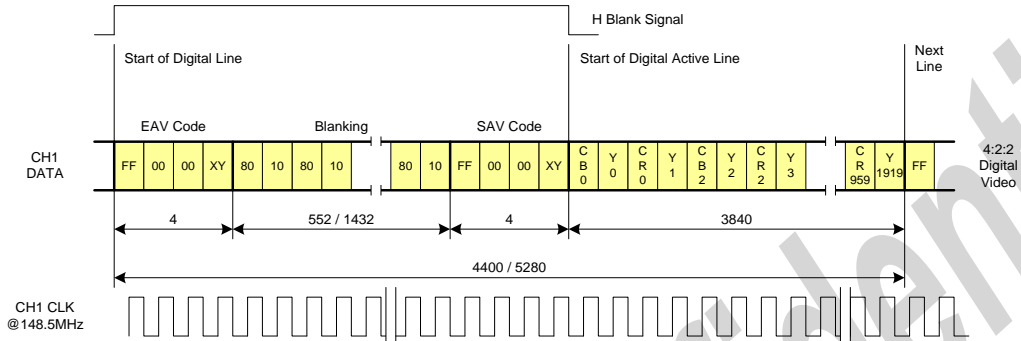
H Blank Signal

Start of Digital Line

Start of Digital Active Line

Next Line

EAV Code

Blanking

SAV Code

CH1 DATA

| FF | 00 | 00 | XY | 80 | 10 | 80 | 10 | 80 | 10 | FF | 00 | 00 | XY | CB0 | Y0 | CR0 | Y1 | CB2 | Y2 | CR2 | Y3 | CR959 | Y1919 | FF |
|---|---|---|---|---|---|---|---|---|---|---|---|---|---|---|---|---|---|---|---|---|---|---|---|---|

4:2:2 Digital Video

4

552 / 1432

4

3840

4400 / 5280

CH1 CLK @148.5MHz